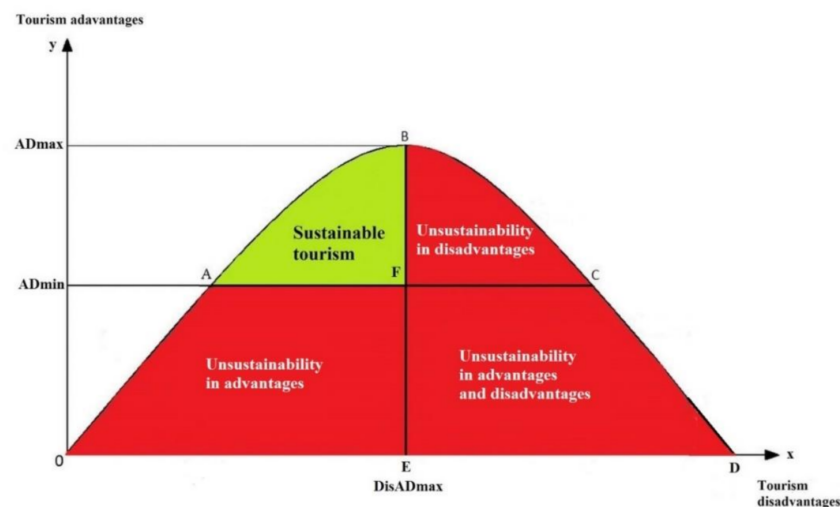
Tourism adavantages

y

ADmax

B

Sustainable tourism

Unsustainability in disadvantages

ADmin

A

F

C

Unsustainability in advantages

Unsustainability in advantages and disadvantages

0

E

DisADmax

D

x

Tourism disadvantages